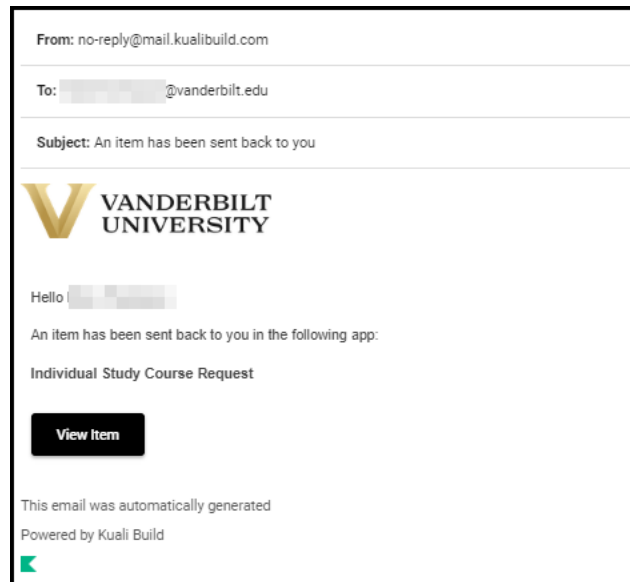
From: no-reply@mail.kualibuild.com

To: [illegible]@vanderbilt.edu

Subject: An item has been sent back to you

VANDERBILT UNIVERSITY

Hello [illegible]

An item has been sent back to you in the following app:

Individual Study Course Request

View Item

This email was automatically generated

Powered by Kuali Build